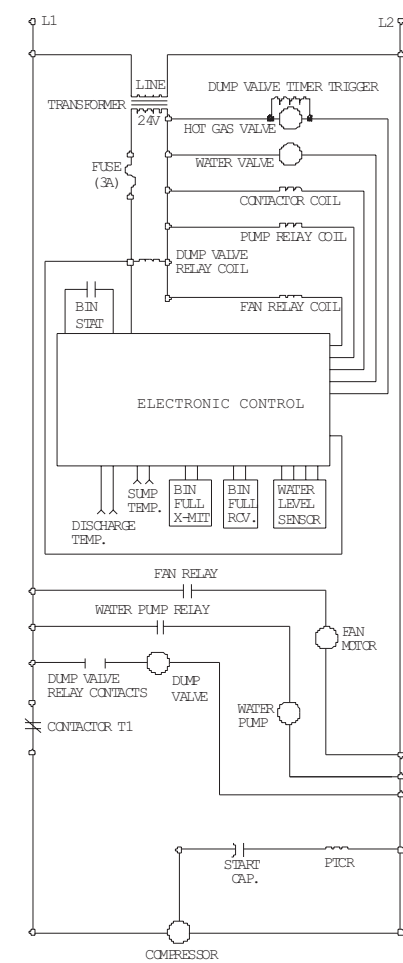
L1

L2

LINE

TRANSFORMER

24V

DUMP VALVE TIMER TRIGGER

HOT GAS VALVE

WATER VALVE

FUSE (3A)

CONTACTOR COIL

PUMP RELAY COIL

DUMP VALVE RELAY COIL

BIN STAT

FAN RELAY COIL

ELECTRONIC CONTROL

SUMP TEMP.

BIN FULL X-MIT

BIN FULL RCV.

WATER LEVEL SENSOR

DISCHARGE TEMP.

FAN RELAY

WATER PUMP RELAY

FAN MOTOR

DUMP VALVE RELAY CONTACTS

DUMP VALVE

WATER PUMP

CONTACTOR T1

START CAP.

PTCR

COMPRESSOR